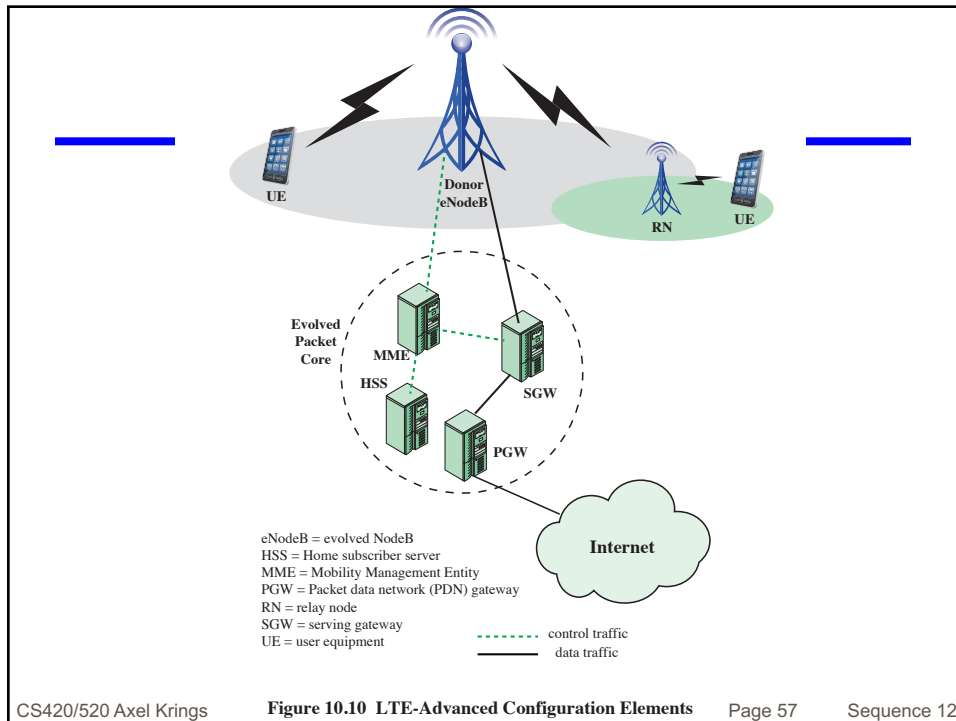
UE

Donor eNodeB

RN

UE

Evolved Packet Core

MME

HSS

SGW

PGW

Internet

eNodeB = evolved NodeB
HSS = Home subscriber server
MME = Mobility Management Entity
PGW = Packet data network (PDN) gateway
RN = relay node
SGW = serving gateway
UE = user equipment

control traffic
data traffic

CS420/520 Axel Krings

Figure 10.10 LTE-Advanced Configuration Elements

Page 57

Sequence 12